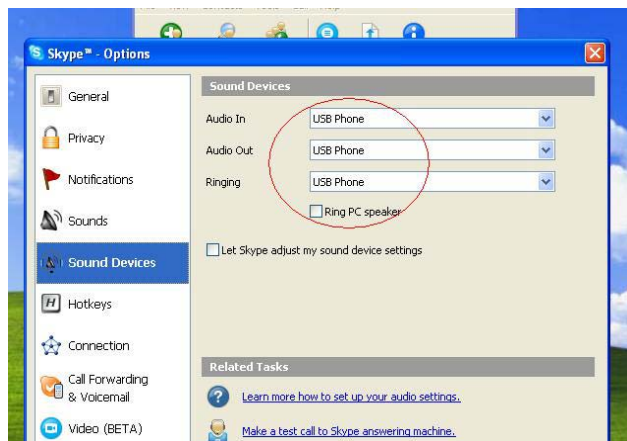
Skype™ - Options

General

Privacy

Notifications

Sounds

Sound Devices

Hotkeys

Connection

Call Forwarding & Voicemail

Video (BETA)

Sound Devices

Audio In USB Phone

Audio Out USB Phone

Ringing USB Phone

Ring PC speaker

Let Skype adjust my sound device settings

Related Tasks

Learn more how to set up your audio settings.

Make a test call to Skype answering machine.